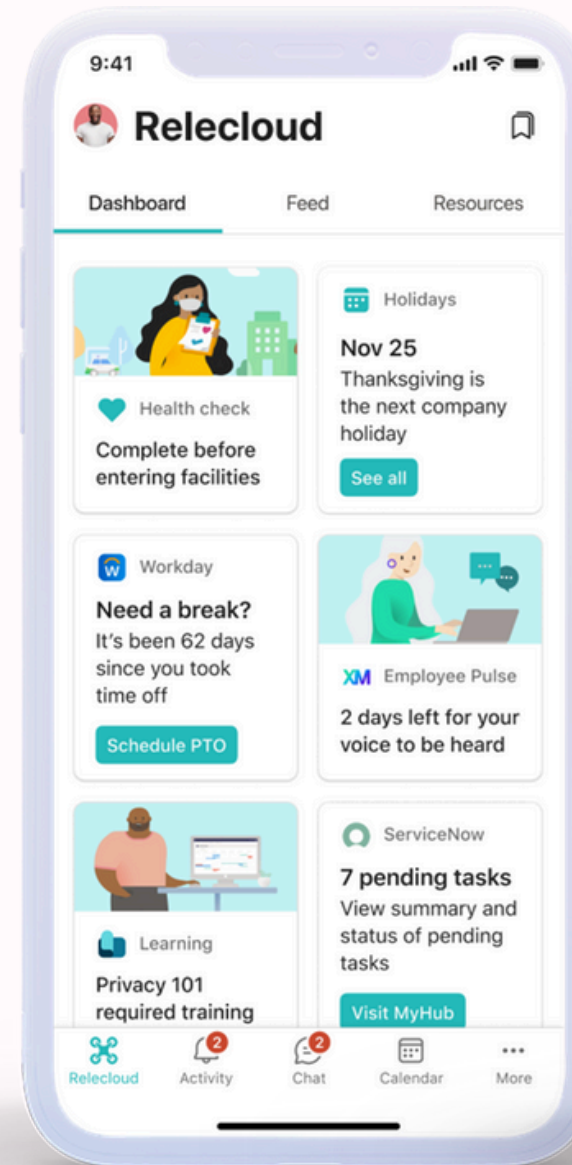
9:41

Relecloud

Dashboard
Feed
Resources

Health check
Complete before entering facilities

Holidays
Nov 25
Thanksgiving is the next company holiday
See all

W Workday
Need a break?
It's been 62 days since you took time off
Schedule PTO

XM Employee Pulse
2 days left for your voice to be heard

Learning
Privacy 101 required training

ServiceNow
7 pending tasks
View summary and status of pending tasks
Visit MyHub

Relecloud
2
Activity
2
Chat
Calendar
More